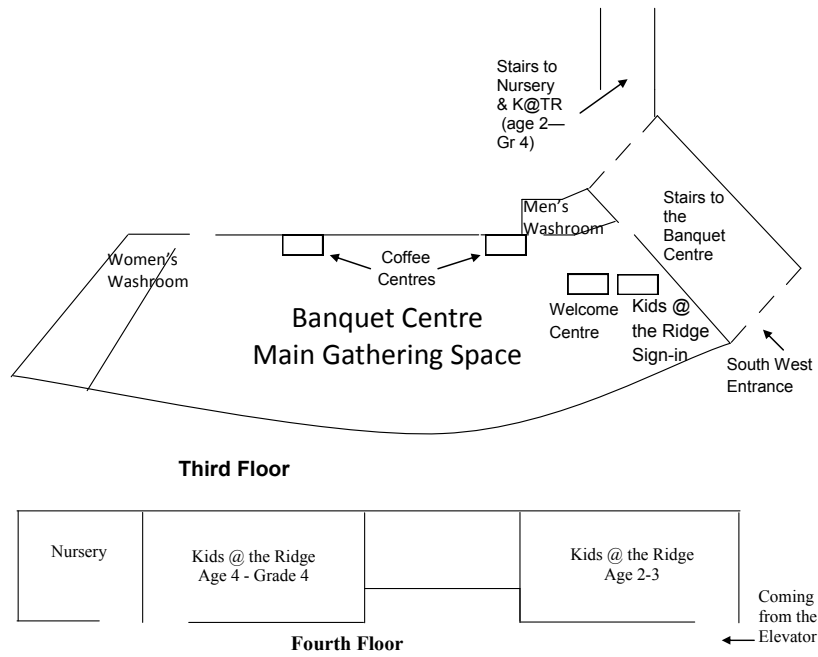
Stairs to Nursery & K@TR (age 2—Gr 4)

Men's Washroom

Stairs to the Banquet Centre

Women's Washroom

Coffee Centres

Welcome Centre

Kids @ the Ridge Sign-in

Banquet Centre
Main Gathering Space

South West Entrance

Third Floor

Nursery

Kids @ the Ridge
Age 4 - Grade 4

Kids @ the Ridge
Age 2-3

Coming from the Elevator

Fourth Floor